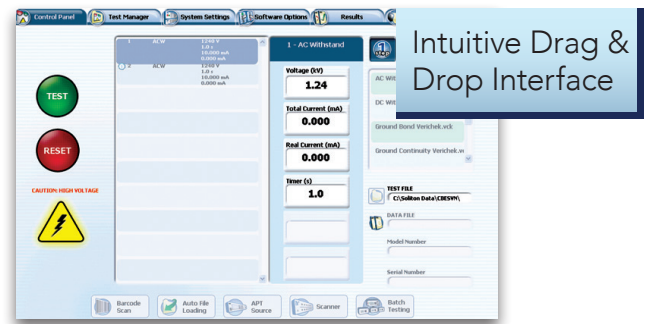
Control Panel
Test Manager
System Settings
Software Options
Results

Intuitive Drag & Drop Interface

TEST
RESET
CAUTION: HIGH VOLTAGE

1 ACW 1240 V 1.0 s 10.000 mA 0.000 mA
2 ACW 1240 V 1.0 s 10.000 mA 0.000 mA

1 - AC Withstand
Voltage (kV)
1.24
Total Current (mA)
0.000
Real Current (mA)
0.000
Timer (s)
1.0

AC Wit
DC Wit
Ground Bond Verichek.vck
Ground Continuity Verichek.v

TEST FILE
C:\Soliton Data\CBESVM\
DATA FILE
Model Number
Serial Number

Barcode Scan
Auto File Loading
APT Source
Scanner
Batch Testing